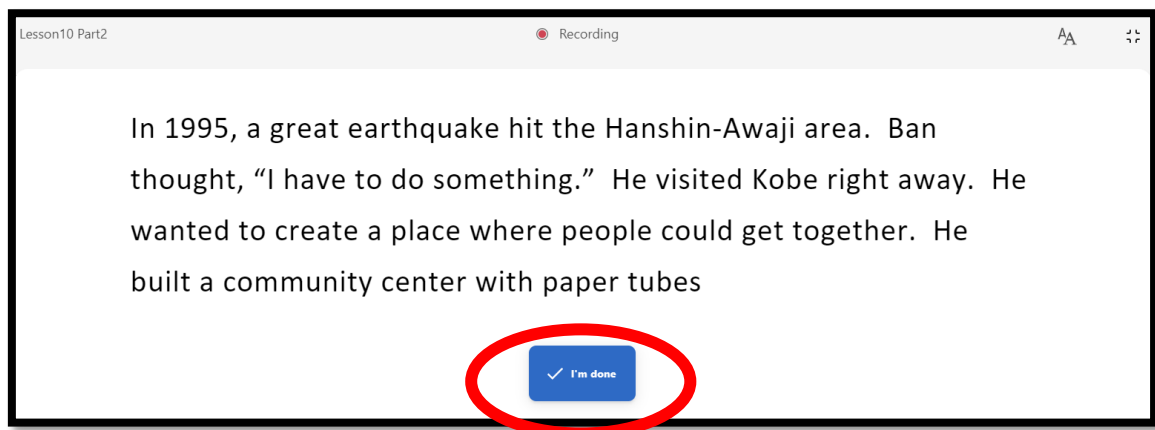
Lesson10 Part2

Recording

AA

In 1995, a great earthquake hit the Hanshin-Awaji area. Ban thought, “I have to do something.” He visited Kobe right away. He wanted to create a place where people could get together. He built a community center with paper tubes

I'm done